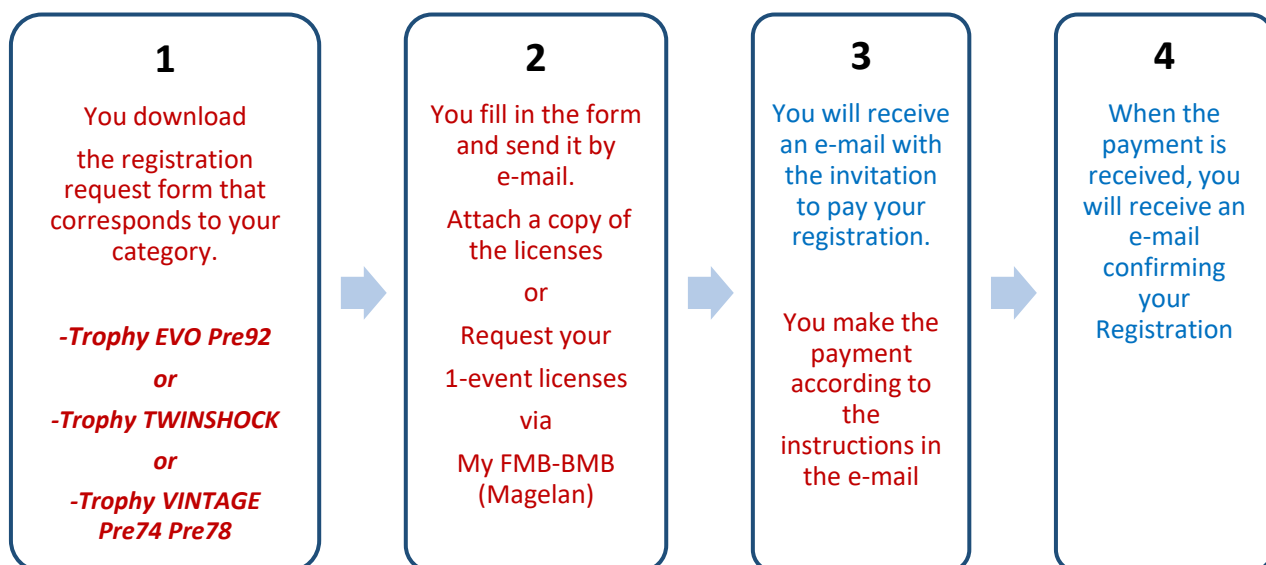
1

You download the registration request form that corresponds to your category.

-Trophy EVO Pre92

or

-Trophy TWINSHOCK

or

-Trophy VINTAGE Pre74 Pre78

2

You fill in the form and send it by e-mail.

Attach a copy of the licenses

or

Request your 1-event licenses via My FMB-BMB (Magelan)

3

You will receive an e-mail with the invitation to pay your registration.

You make the payment according to the instructions in the e-mail

4

When the payment is received, you will receive an e-mail confirming your Registration